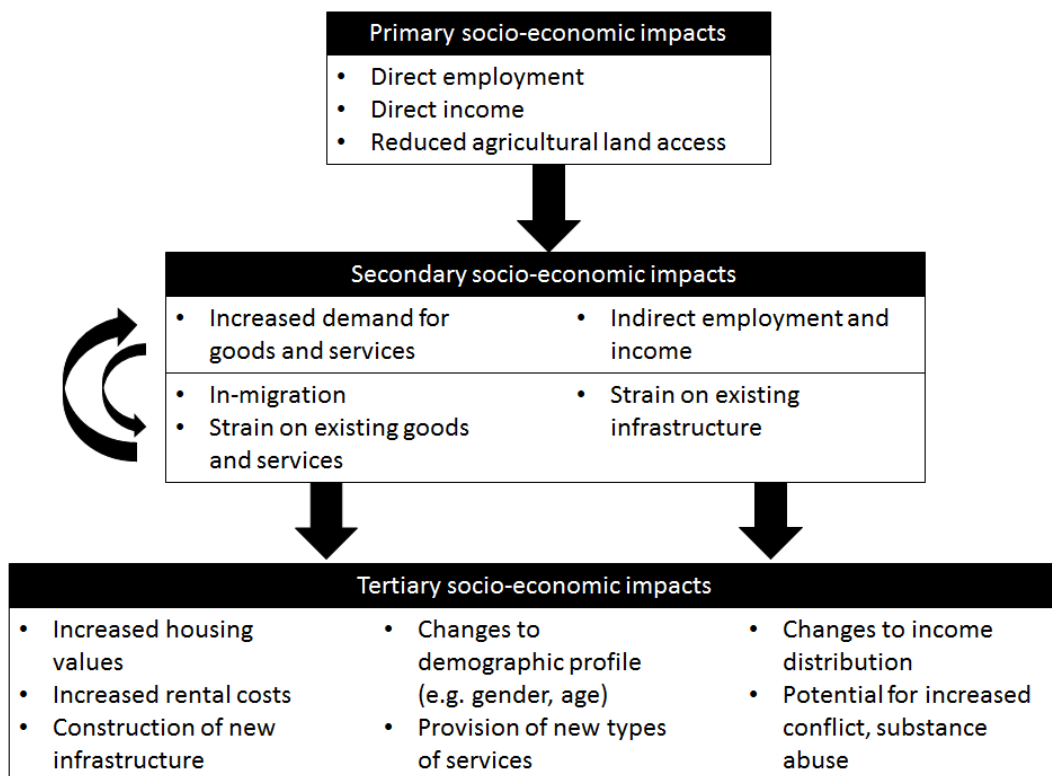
Primary socio-economic impacts

- Direct employment
- Direct income
- Reduced agricultural land access

Secondary socio-economic impacts

- Increased demand for goods and services
- Indirect employment and income

- In-migration
- Strain on existing goods and services
- Strain on existing infrastructure

Tertiary socio-economic impacts

- Increased housing values
- Increased rental costs
- Construction of new infrastructure

- Changes to demographic profile (e.g. gender, age)
- Provision of new types of services

- Changes to income distribution
- Potential for increased conflict, substance abuse